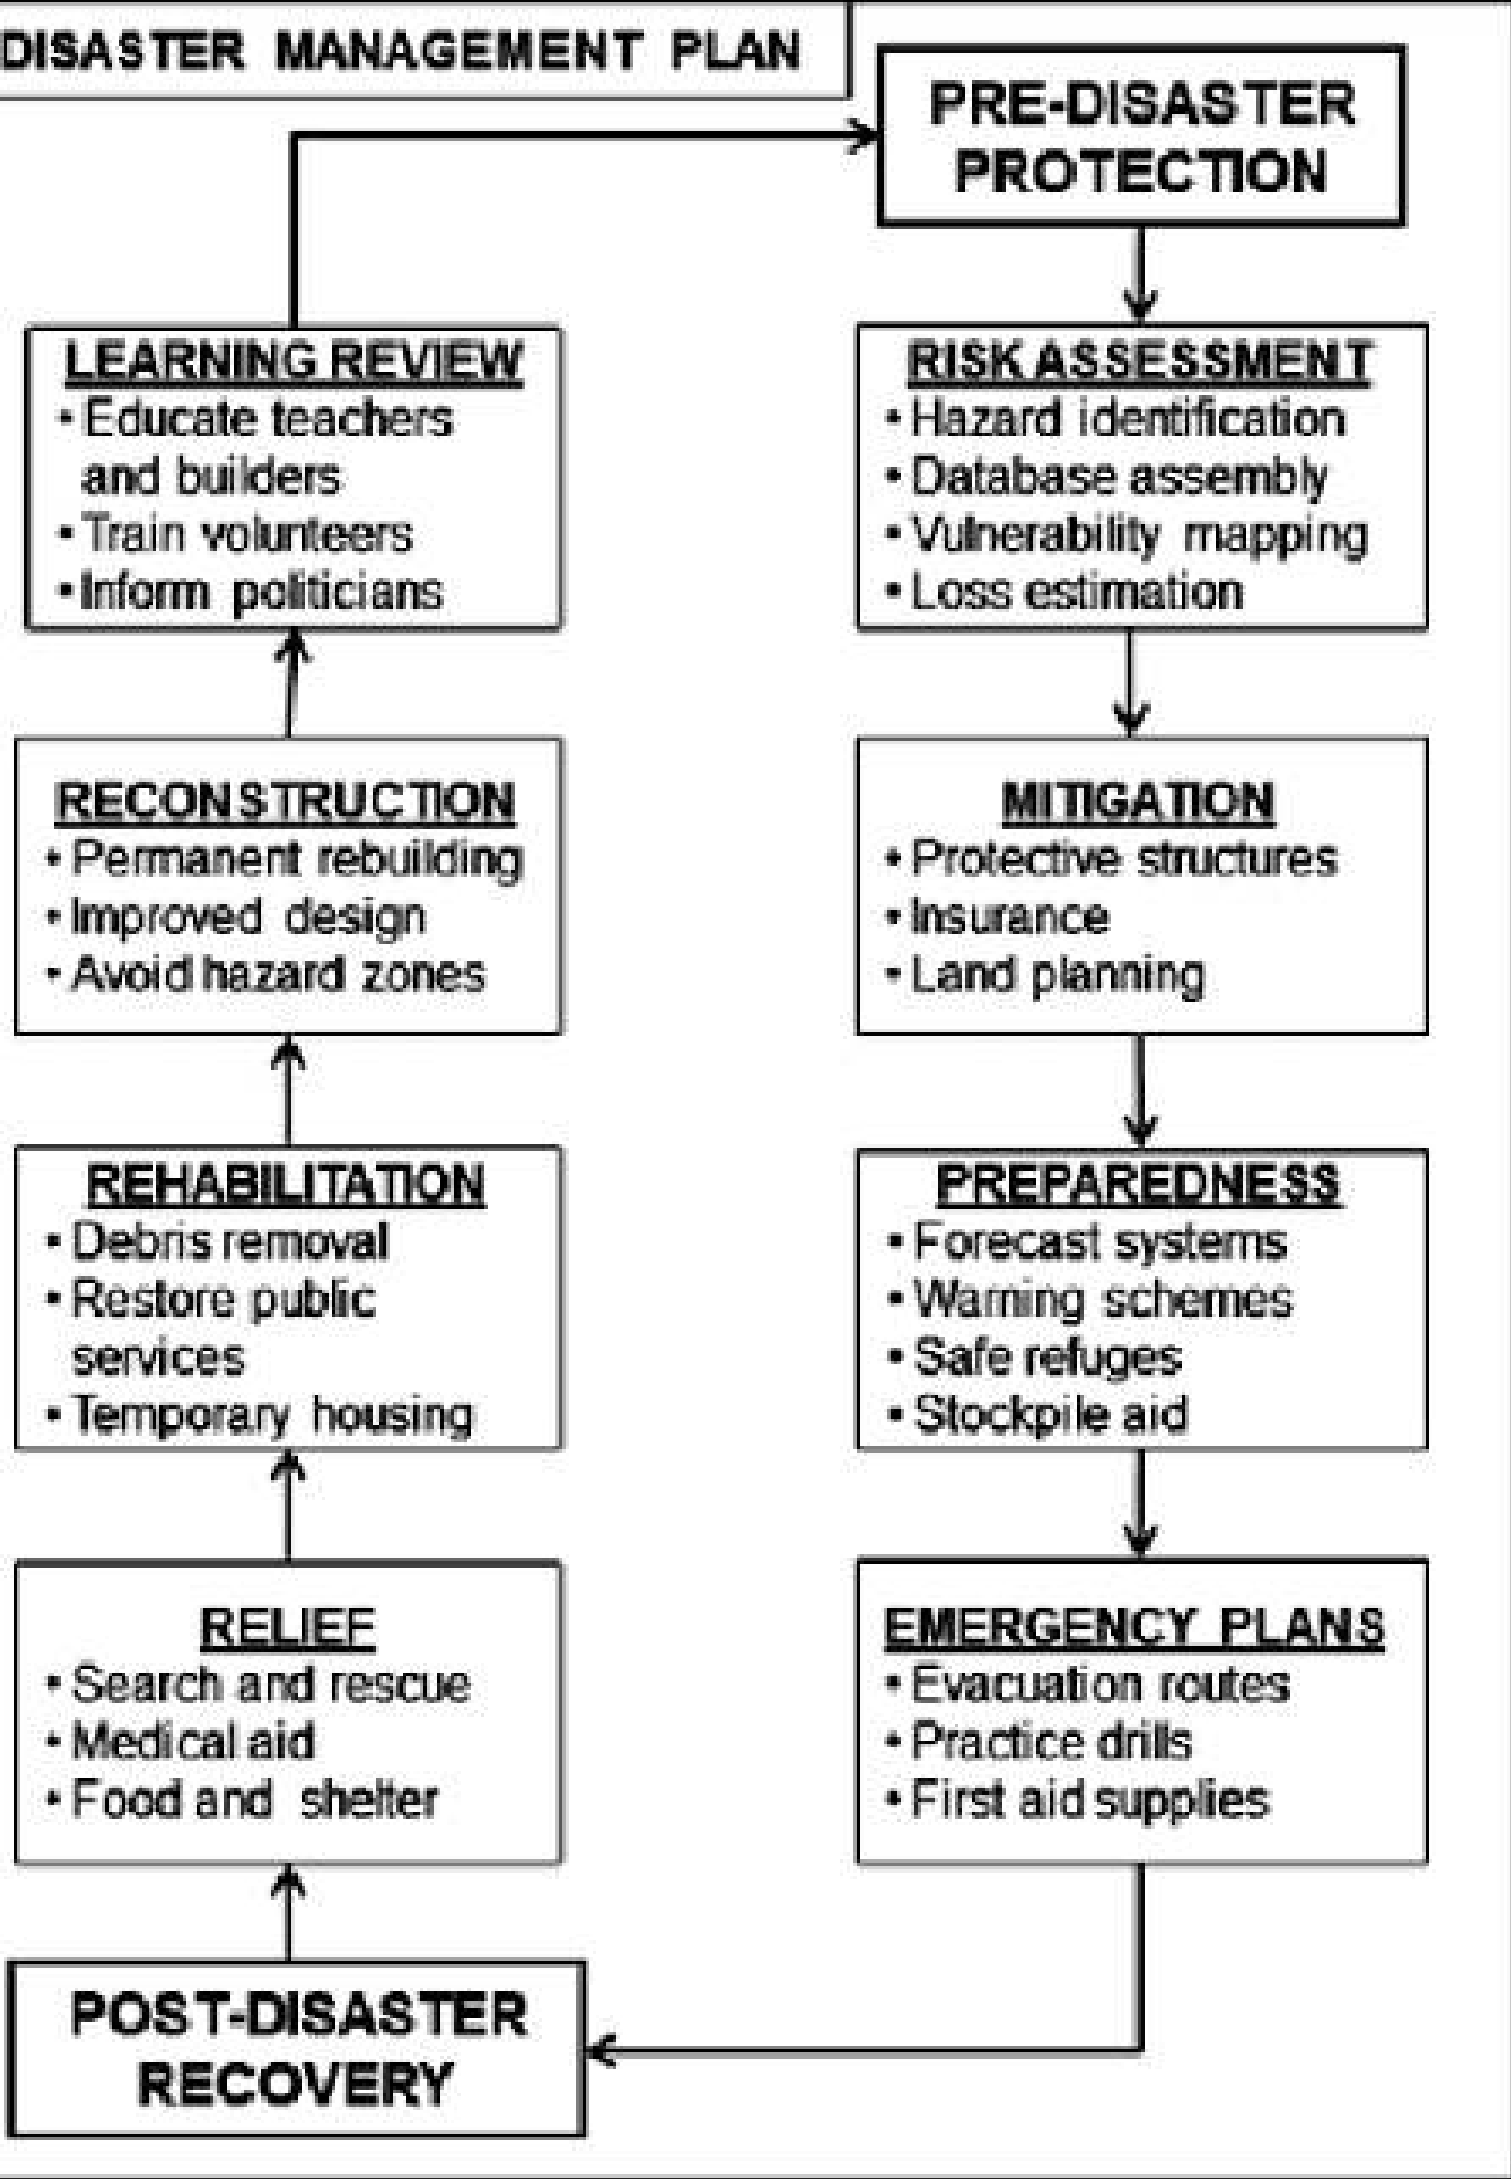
DISASTER MANAGEMENT PLAN

PRE-DISASTER PROTECTION

LEARNING REVIEW
• Educate teachers and builders
• Train volunteers
• Inform politicians

RISK ASSESSMENT
• Hazard identification
• Database assembly
• Vulnerability mapping
• Loss estimation

RECONSTRUCTION
• Permanent rebuilding
• Improved design
• Avoid hazard zones

MITIGATION
• Protective structures
• Insurance
• Land planning

REHABILITATION
• Debris removal
• Restore public services
• Temporary housing

PREPAREDNESS
• Forecast systems
• Warning schemes
• Safe refuges
• Stockpile aid

RELIEF
• Search and rescue
• Medical aid
• Food and shelter

EMERGENCY PLANS
• Evacuation routes
• Practice drills
• First aid supplies

POST-DISASTER RECOVERY